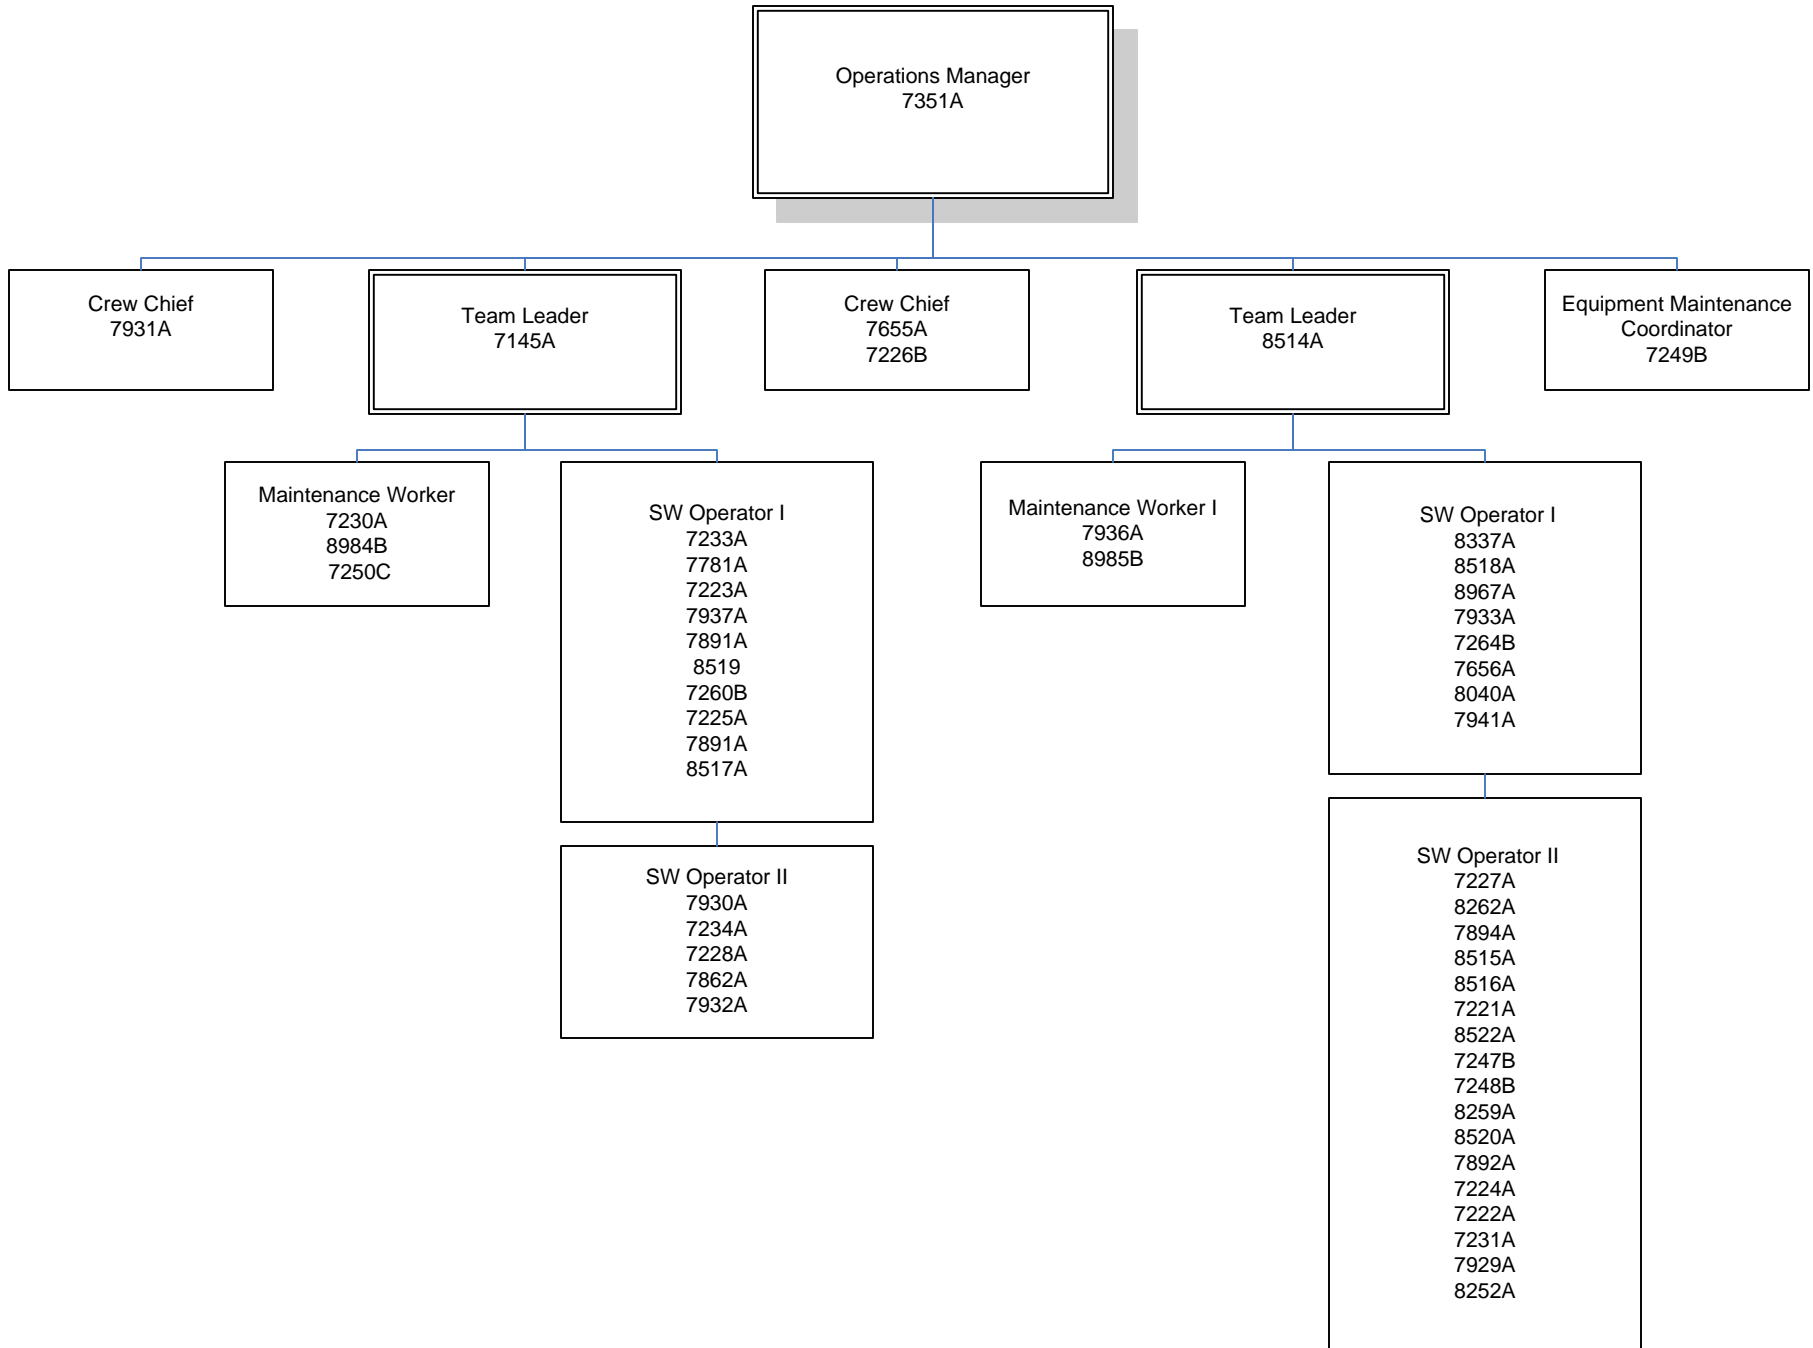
Operations Manager
7351A

Crew Chief
7931A

Team Leader
7145A

Crew Chief
7655A
7226B

Team Leader
8514A

Equipment Maintenance Coordinator
7249B

Maintenance Worker
7230A
8984B
7250C

SW Operator I
7233A
7781A
7223A
7937A
7891A
8519
7260B
7225A
7891A
8517A

SW Operator II
7930A
7234A
7228A
7862A
7932A

Maintenance Worker I
7936A
8985B

SW Operator I
8337A
8518A
8967A
7933A
7264B
7656A
8040A
7941A

SW Operator II
7227A
8262A
7894A
8515A
8516A
7221A
8522A
7247B
7248B
8259A
8520A
7892A
7224A
7222A
7231A
7929A
8252A